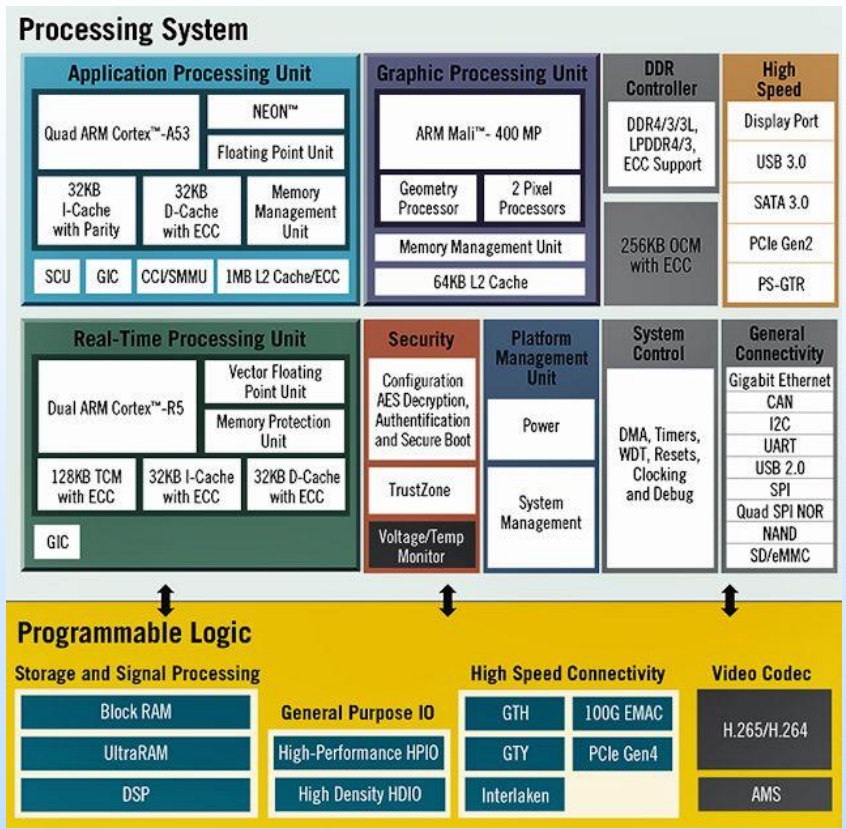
Processing System

Application Processing Unit

Quad ARM Cortex™-A53

NEON™

Floating Point Unit

32KB I-Cache with Parity

32KB D-Cache with ECC

Memory Management Unit

SCU

GIC

CCI/SMMU

1MB L2 Cache/ECC

Graphic Processing Unit

ARM Mali™- 400 MP

Geometry Processor

2 Pixel Processors

Memory Management Unit

64KB L2 Cache

DDR Controller

DDR4/3/3L, LPDDR4/3, ECC Support

256KB OCM with ECC

High Speed

Display Port

USB 3.0

SATA 3.0

PCIe Gen2

PS-GTR

Real-Time Processing Unit

Dual ARM Cortex™-R5

Vector Floating Point Unit

Memory Protection Unit

128KB TCM with ECC

32KB I-Cache with ECC

32KB D-Cache with ECC

GIC

Security

Configuration AES Decryption, Authentification and Secure Boot

TrustZone

Voltage/Temp Monitor

Platform Management Unit

Power

System Management

System Control

DMA, Timers, WDT, Resets, Clocking and Debug

General Connectivity

Gigabit Ethernet

CAN

I2C

UART

USB 2.0

SPI

Quad SPI NOR

NAND

SD/eMMC

Programmable Logic

Storage and Signal Processing

Block RAM

UltraRAM

DSP

General Purpose IO

High-Performance HPIO

High Density HDIO

High Speed Connectivity

GTH

100G EMAC

GTY

PCIe Gen4

Interlaken

Video Codec

H.265/H.264

AMS